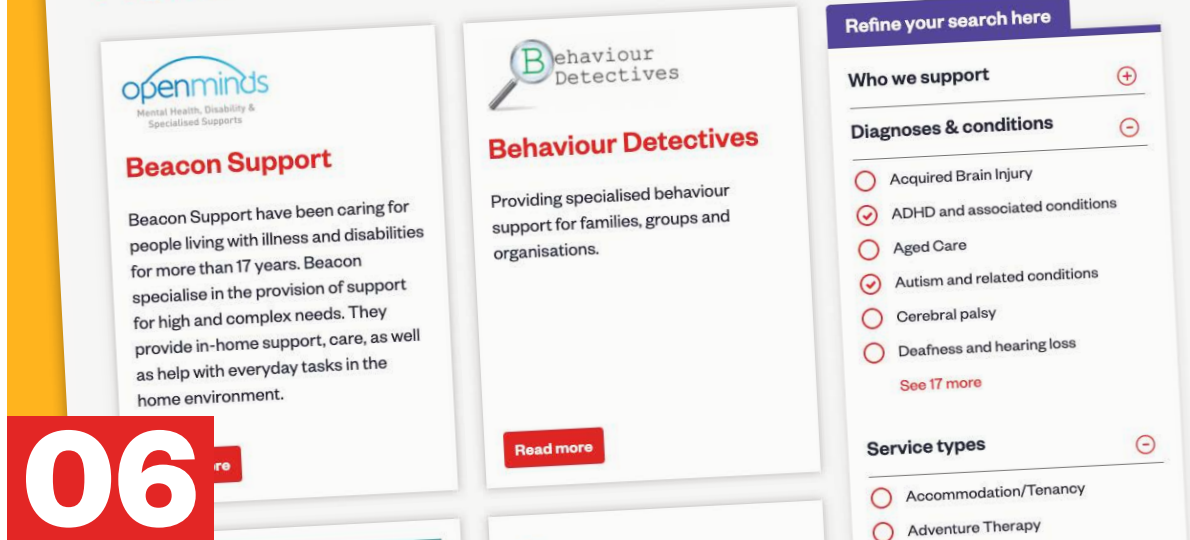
openminds
Mental Health, Disability & Specialised Supports

Beacon Support

Beacon Support have been caring for people living with illness and disabilities for more than 17 years. Beacon specialise in the provision of support for high and complex needs. They provide in-home support, care, as well as help with everyday tasks in the home environment.

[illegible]re

06

Behaviour Detectives

Behaviour Detectives

Providing specialised behaviour support for families, groups and organisations.

Read more

Refine your search here

Who we support

Diagnoses & conditions

Acquired Brain Injury

ADHD and associated conditions

Aged Care

Autism and related conditions

Cerebral palsy

Deafness and hearing loss

See 17 more

Service types

Accommodation/Tenancy

Adventure Therapy